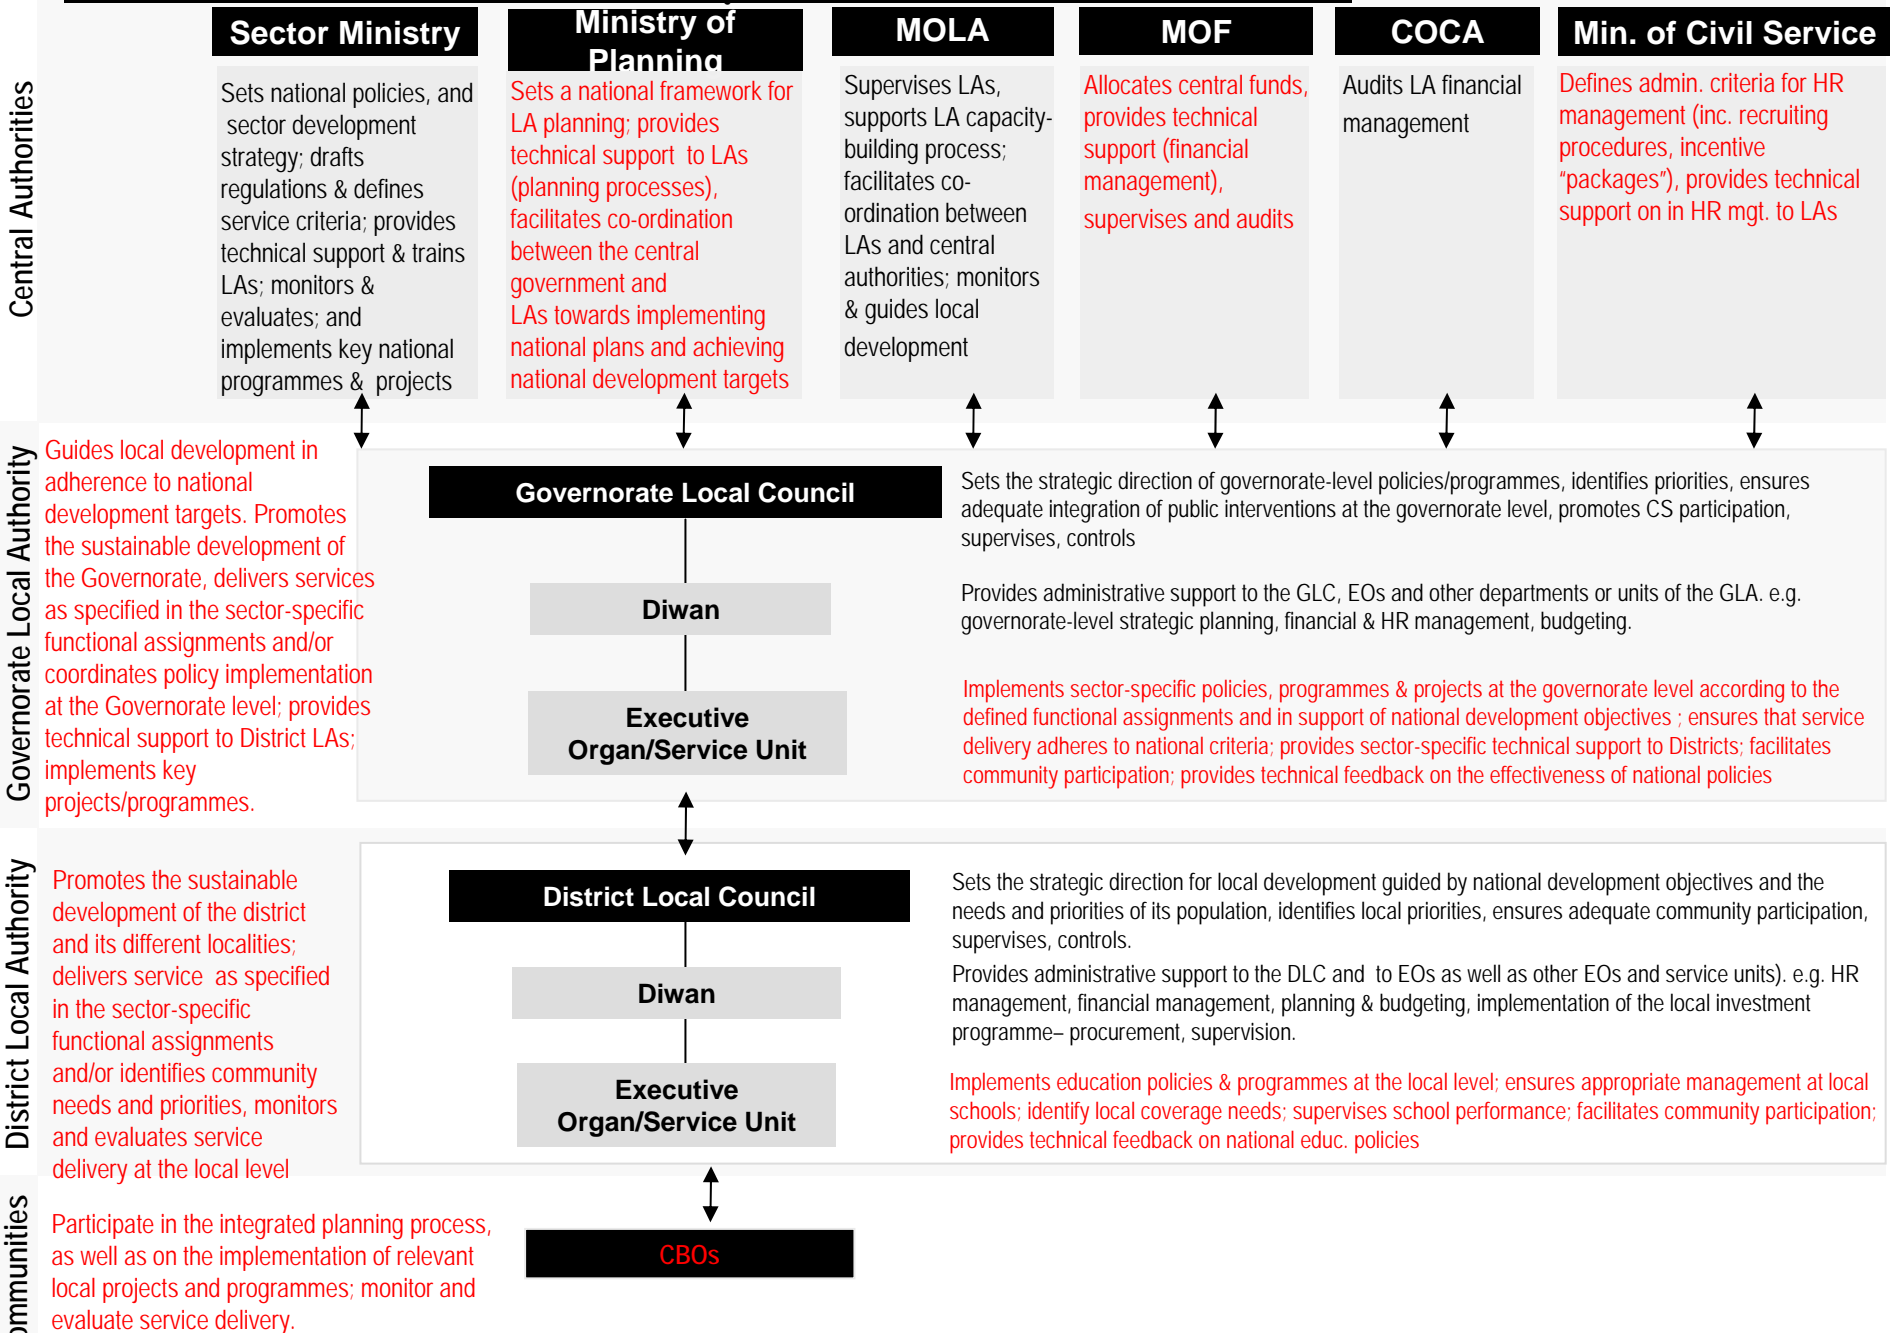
Central Authorities

Sector Ministry

Sets national policies, and sector development strategy; drafts regulations & defines service criteria; provides technical support & trains LAs; monitors & evaluates; and implements key national programmes & projects

Ministry of Planning

Sets a national framework for LA planning; provides technical support to LAs (planning processes), facilitates co-ordination between the central government and LAs towards implementing national plans and achieving national development targets

MOLA

Supervises LAs, supports LA capacity-building process; facilitates co-ordination between LAs and central authorities; monitors & guides local development

MOF

Allocates central funds, provides technical support (financial management), supervises and audits

COCA

Audits LA financial management

Min. of Civil Service

Defines admin. criteria for HR management (inc. recruiting procedures, incentive "packages"), provides technical support on in HR mgt. to LAs

Governorate Local Authority

Guides local development in adherence to national development targets. Promotes the sustainable development of the Governorate, delivers services as specified in the sector-specific functional assignments and/or coordinates policy implementation at the Governorate level; provides technical support to District LAs; implements key projects/programmes.

Governorate Local Council

Diwan

Executive Organ/Service Unit

Sets the strategic direction of governorate-level policies/programmes, identifies priorities, ensures adequate integration of public interventions at the governorate level, promotes CS participation, supervises, controls

Provides administrative support to the GLC, EOs and other departments or units of the GLA. e.g. governorate-level strategic planning, financial & HR management, budgeting.

Implements sector-specific policies, programmes & projects at the governorate level according to the defined functional assignments and in support of national development objectives ; ensures that service delivery adheres to national criteria; provides sector-specific technical support to Districts; facilitates community participation; provides technical feedback on the effectiveness of national policies

District Local Authority

Promotes the sustainable development of the district and its different localities; delivers service as specified in the sector-specific functional assignments and/or identifies community needs and priorities, monitors and evaluates service delivery at the local level

District Local Council

Diwan

Executive Organ/Service Unit

Sets the strategic direction for local development guided by national development objectives and the needs and priorities of its population, identifies local priorities, ensures adequate community participation, supervises, controls.

Provides administrative support to the DLC and to EOs as well as other EOs and service units). e.g. HR management, financial management, planning & budgeting, implementation of the local investment programme– procurement, supervision.

Implements education policies & programmes at the local level; ensures appropriate management at local schools; identify local coverage needs; supervises school performance; facilitates community participation; provides technical feedback on national educ. policies

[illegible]mmunities

Participate in the integrated planning process, as well as on the implementation of relevant local projects and programmes; monitor and evaluate service delivery.

CBOs